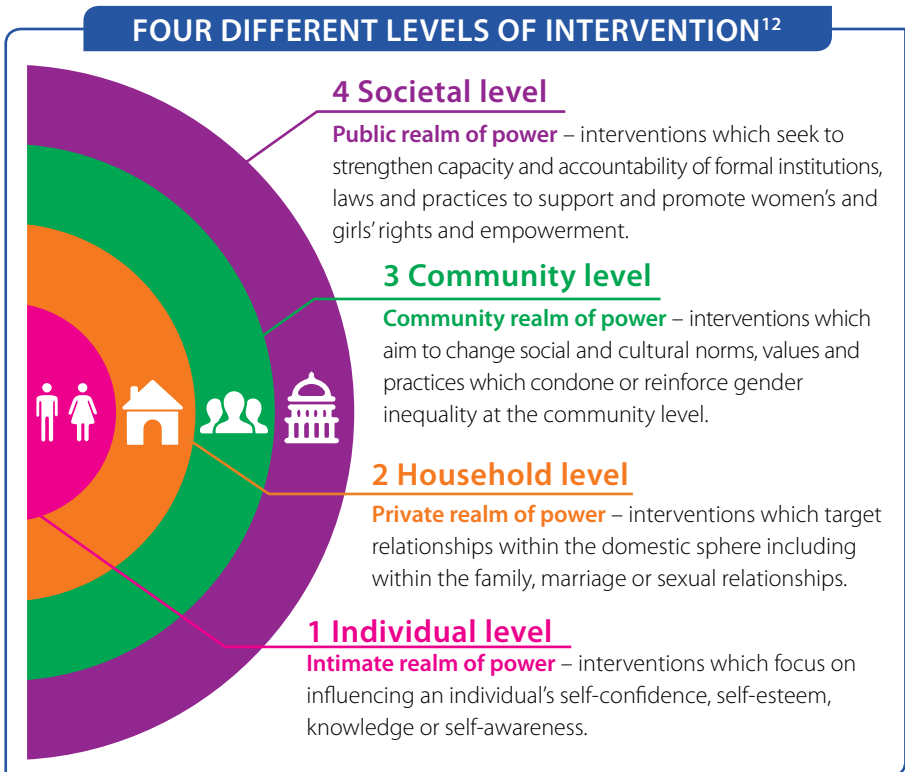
FOUR DIFFERENT LEVELS OF INTERVENTION$^{12}$

4 Societal level

Public realm of power – interventions which seek to strengthen capacity and accountability of formal institutions, laws and practices to support and promote women's and girls' rights and empowerment.

3 Community level

Community realm of power – interventions which aim to change social and cultural norms, values and practices which condone or reinforce gender inequality at the community level.

2 Household level

Private realm of power – interventions which target relationships within the domestic sphere including within the family, marriage or sexual relationships.

1 Individual level

Intimate realm of power – interventions which focus on influencing an individual's self-confidence, self-esteem, knowledge or self-awareness.